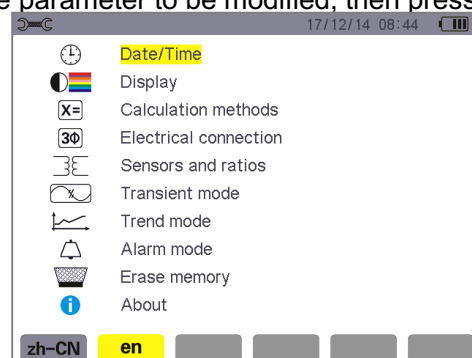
e parameter to be modified, then press

17/12/14 08:44

Date/Time
Display
Calculation methods
Electrical connection
Sensors and ratios
Transient mode
Trend mode
Alarm mode
Erase memory
About

zh-CN en